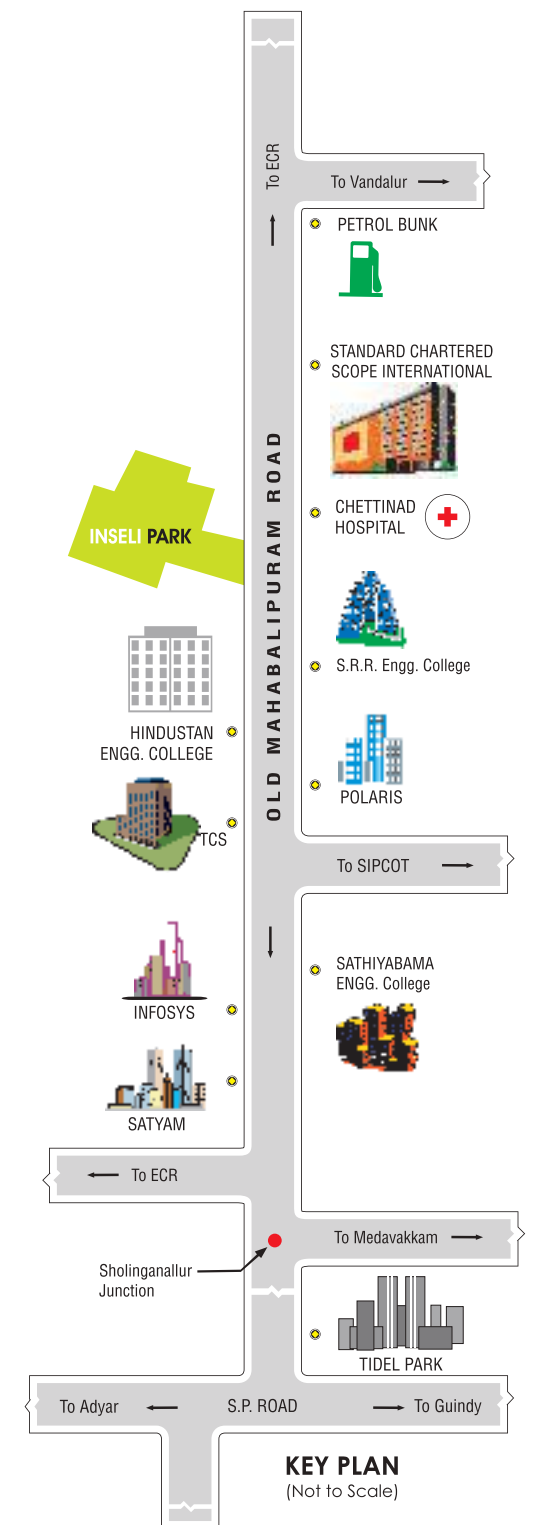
To ECR

To Vandalur

PETROL BUNK

STANDARD CHARTERED SCOPE INTERNATIONAL

INSELI PARK

OLD MAHABALIPURAM ROAD

CHETTINAD HOSPITAL

S.R.R. Engg. College

HINDUSTAN ENGG. COLLEGE

POLARIS

TCS

To SIPCOT

SATHIYABAMA ENGG. College

INFOSYS

SATYAM

To ECR

To Medavakkam

Sholinganallur Junction

TIDEL PARK

To Adyar

S.P. ROAD

To Guindy

KEY PLAN
(Not to Scale)